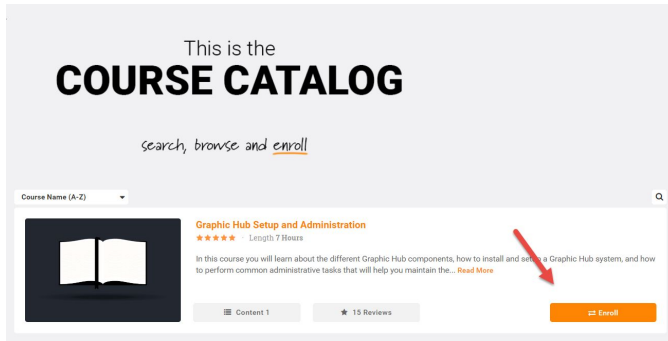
This is the
COURSE CATALOG

search, browse and enroll

Course Name (A-Z)

Graphic Hub Setup and Administration

★★★★★ Length 7 Hours

In this course you will learn about the different Graphic Hub components, how to install and setup a Graphic Hub system, and how to perform common administrative tasks that will help you maintain the... Read More

Content 1

15 Reviews

Enroll